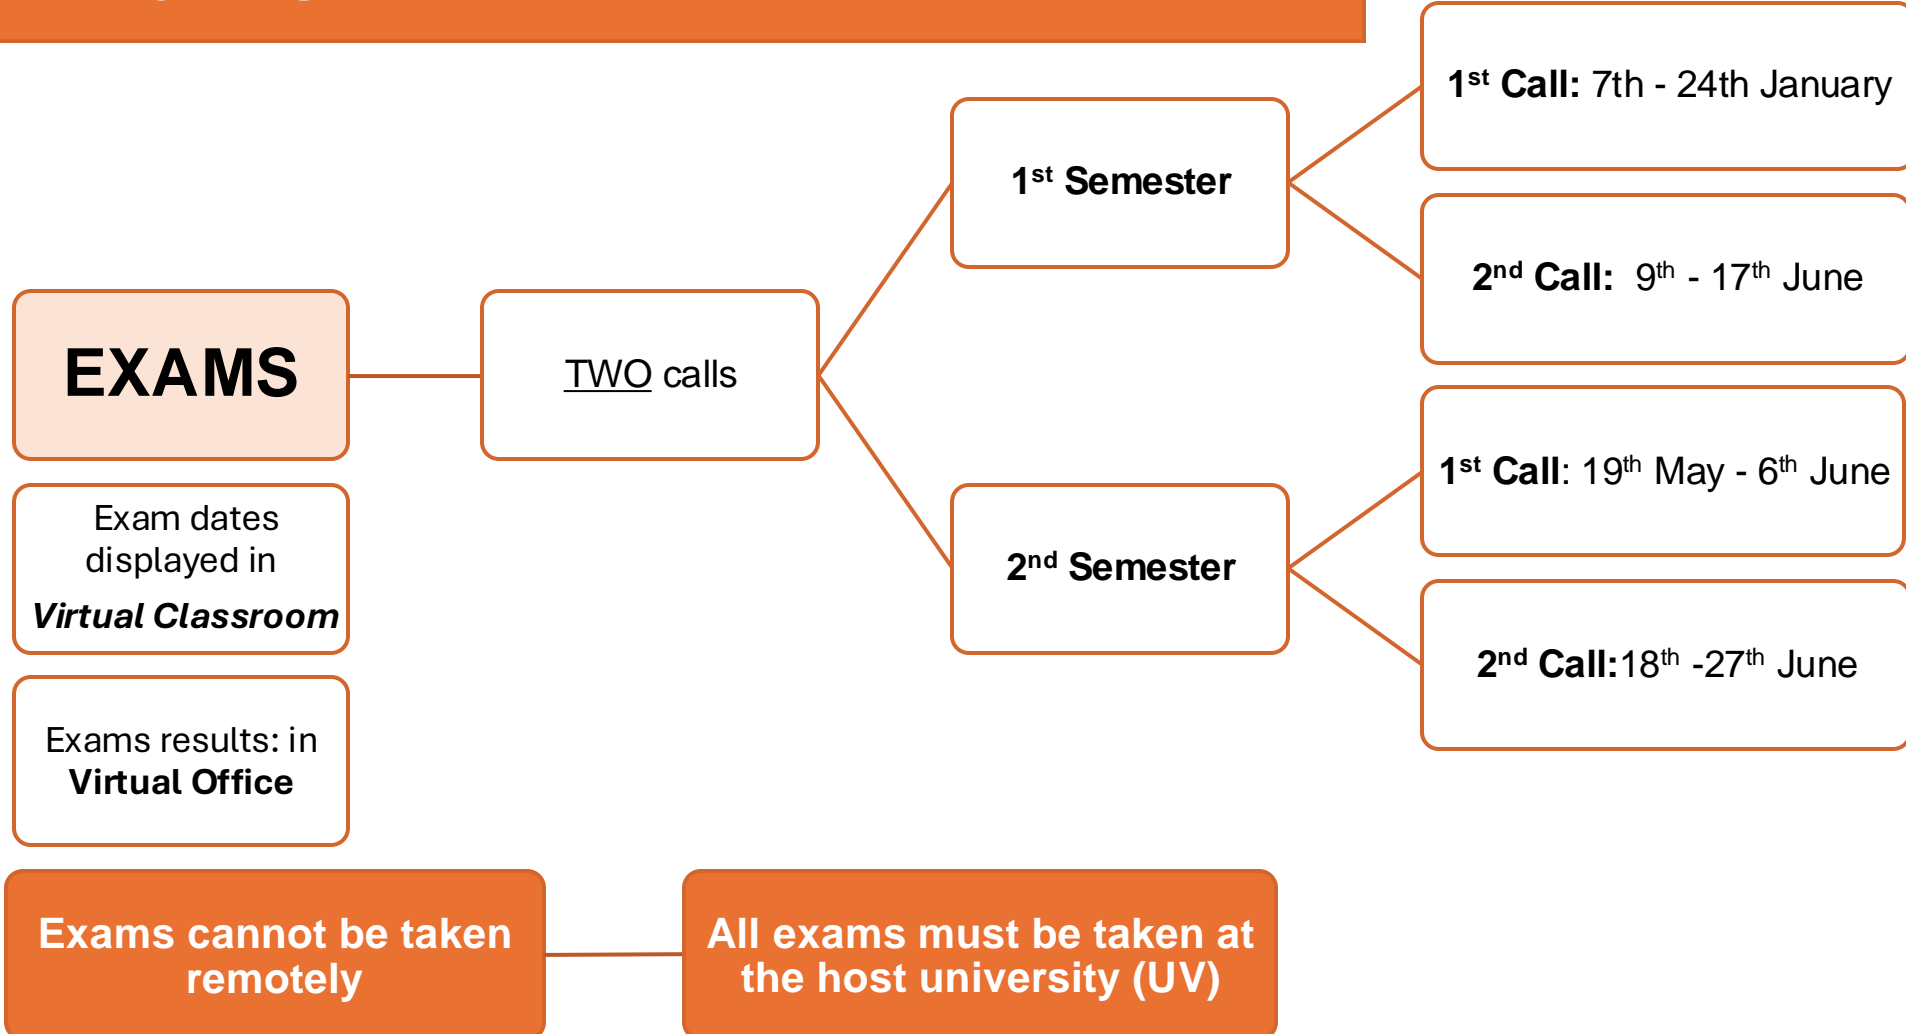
EXAMS

Exam dates displayed in **Virtual Classroom**

Exams results: in **Virtual Office**

TWO calls

1$^{st}$ Semester

1$^{st}$ Call: 7th - 24th January

2$^{nd}$ Call: 9$^{th}$ - 17$^{th}$ June

2$^{nd}$ Semester

1$^{st}$ Call: 19$^{th}$ May - 6$^{th}$ June

2$^{nd}$ Call:18$^{th}$ -27$^{th}$ June

Exams cannot be taken remotely

All exams must be taken at the host university (UV)